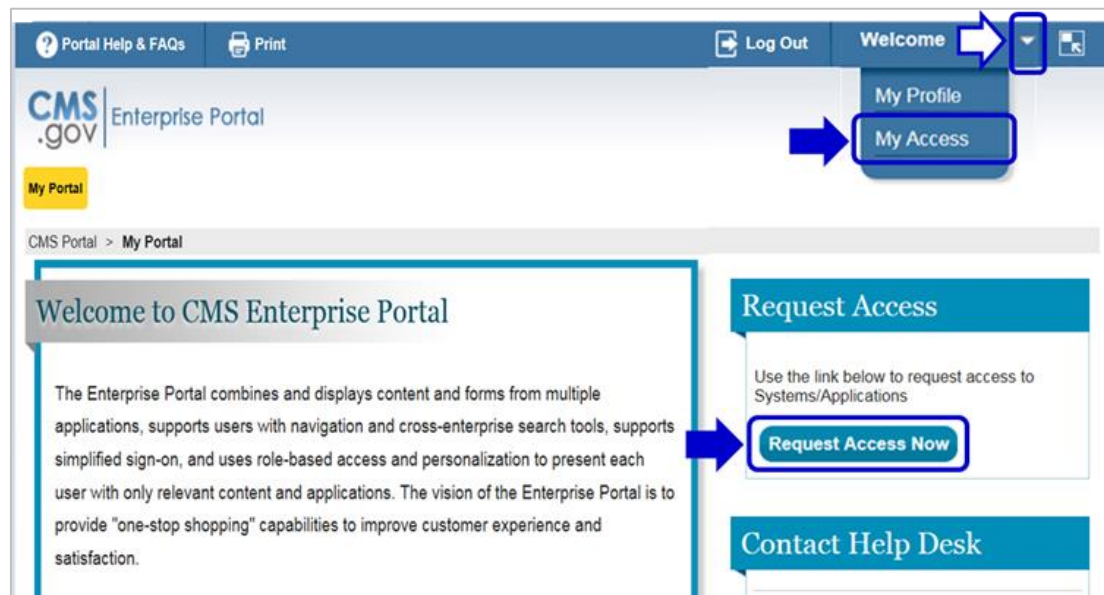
Portal Help & FAQs Print Log Out Welcome

My Profile
My Access

CMS .gov Enterprise Portal

My Portal

CMS Portal > My Portal

Welcome to CMS Enterprise Portal

The Enterprise Portal combines and displays content and forms from multiple applications, supports users with navigation and cross-enterprise search tools, supports simplified sign-on, and uses role-based access and personalization to present each user with only relevant content and applications. The vision of the Enterprise Portal is to provide "one-stop shopping" capabilities to improve customer experience and satisfaction.

Request Access

Use the link below to request access to Systems/Applications

Request Access Now

Contact Help Desk